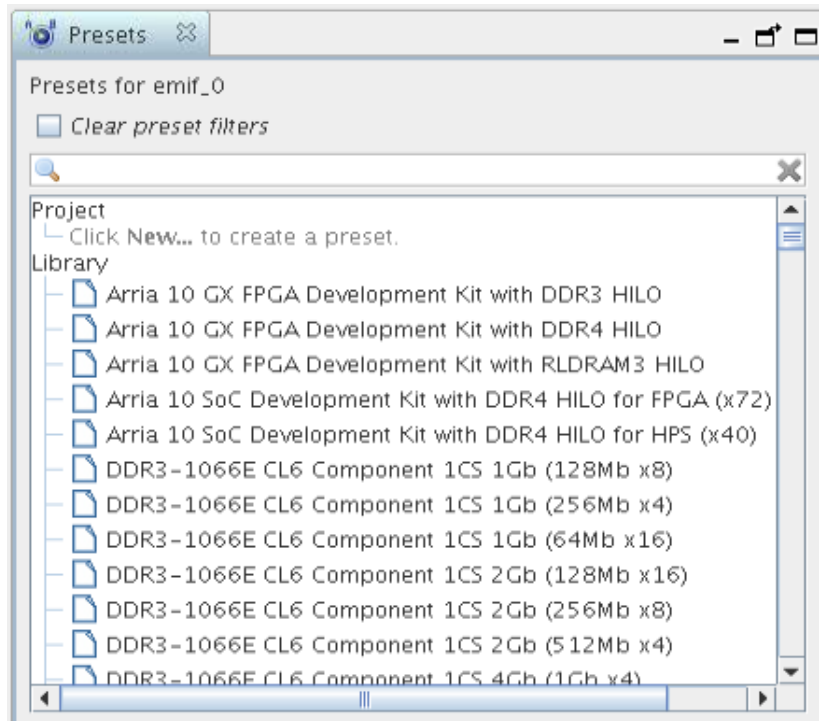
Presets

Presets for emif_0

Clear preset filters

Project
Click New... to create a preset.
Library
Arria 10 GX FPGA Development Kit with DDR3 HILO
Arria 10 GX FPGA Development Kit with DDR4 HILO
Arria 10 GX FPGA Development Kit with RLDRAM3 HILO
Arria 10 SoC Development Kit with DDR4 HILO for FPGA (x72)
Arria 10 SoC Development Kit with DDR4 HILO for HPS (x40)
DDR3-1066E CL6 Component 1CS 1Gb (128Mb x8)
DDR3-1066E CL6 Component 1CS 1Gb (256Mb x4)
DDR3-1066E CL6 Component 1CS 1Gb (64Mb x16)
DDR3-1066E CL6 Component 1CS 2Gb (128Mb x16)
DDR3-1066E CL6 Component 1CS 2Gb (256Mb x8)
DDR3-1066E CL6 Component 1CS 2Gb (512Mb x4)
DDR3-1066E CL6 Component 1CS 4Gb (1Gb x4)